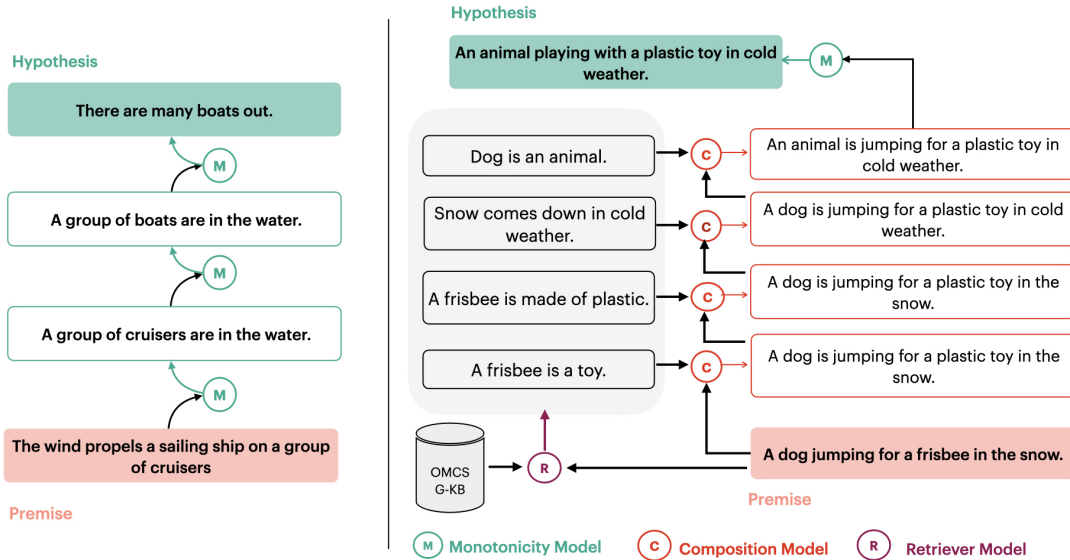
Hypothesis

There are many boats out.

M

A group of boats are in the water.

M

A group of cruisers are in the water.

M

The wind propels a sailing ship on a group of cruisers

Premise

Hypothesis

An animal playing with a plastic toy in cold weather.

M

Dog is an animal.

C

An animal is jumping for a plastic toy in cold weather.

Snow comes down in cold weather.

C

A dog is jumping for a plastic toy in cold weather.

A frisbee is made of plastic.

C

A dog is jumping for a plastic toy in the snow.

A frisbee is a toy.

C

A dog is jumping for a plastic toy in the snow.

OMCS G-KB

R

A dog jumping for a frisbee in the snow.

Premise

M Monotonicity Model

C Composition Model

R Retriever Model